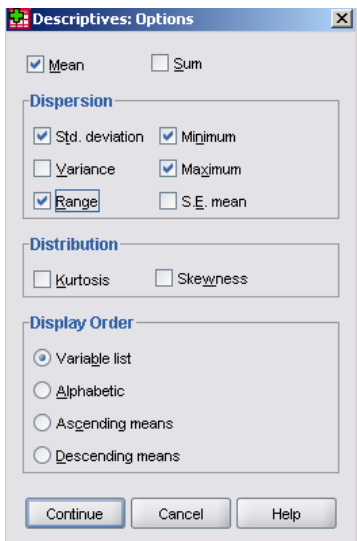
Descriptives: Options

Mean
Sum

Dispersion
Std. deviation
Minimum
Variance
Maximum
Range
S.E. mean

Distribution
Kurtosis
Skewness

Display Order
Variable list
Alphabetic
Ascending means
Descending means

Continue
Cancel
Help